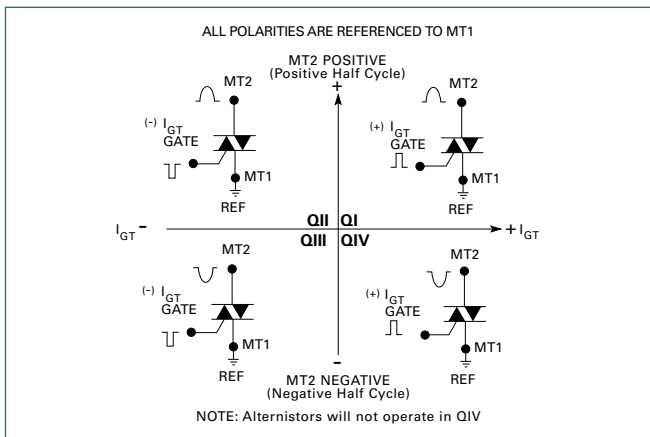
ALL POLARITIES ARE REFERENCED TO MT1

MT2 POSITIVE
(Positive Half Cycle)

+

MT2

$^{(-)}$ $I_{GT}$
GATE

MT1

REF

MT2

$^{(+)}$ $I_{GT}$
GATE

MT1

REF

$I_{GT}$ -

QII QI

QIII QIV

+ $I_{GT}$

MT2

$^{(-)}$ $I_{GT}$
GATE

MT1

REF

MT2

$^{(+)}$ $I_{GT}$
GATE

MT1

REF

-

MT2 NEGATIVE
(Negative Half Cycle)

NOTE: Alternistors will not operate in QIV